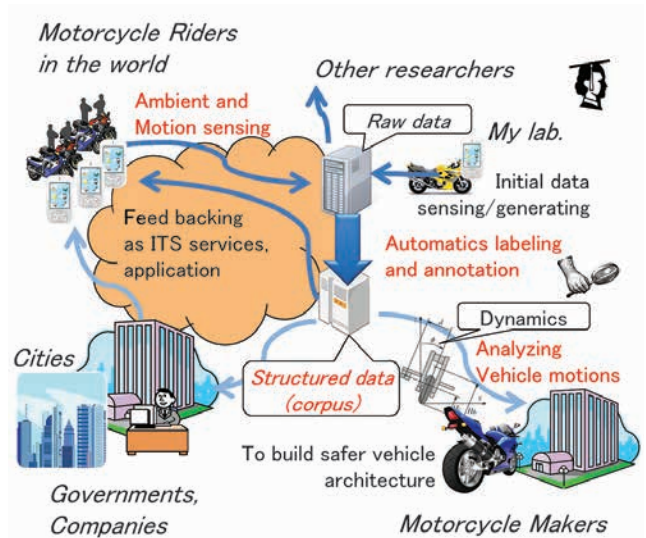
Motorcycle Riders in the world

Other researchers

Ambient and Motion sensing

Raw data

My lab.

Initial data sensing/generating

Feed backing as ITS services, application

Automatics labeling and annotation

Dynamics

Analyzing Vehicle motions

Cities

Structured data (corpus)

To build safer vehicle architecture

Governments, Companies

Motorcycle Makers